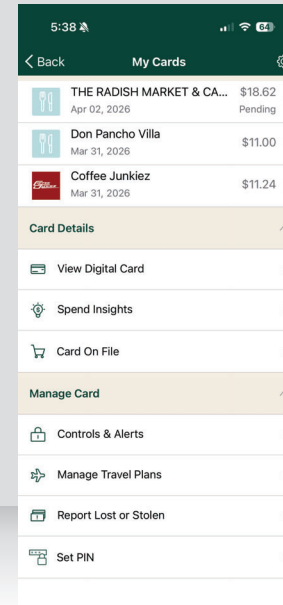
5:38
64

< Back My Cards

THE RADISH MARKET & CA... $18.62
Apr 02, 2026 Pending

Don Pancho Villa $11.00
Mar 31, 2026

Coffee Junkiez $11.24
Mar 31, 2026

Card Details

View Digital Card

Spend Insights

Card On File

Manage Card

Controls & Alerts

Manage Travel Plans

Report Lost or Stolen

Set PIN